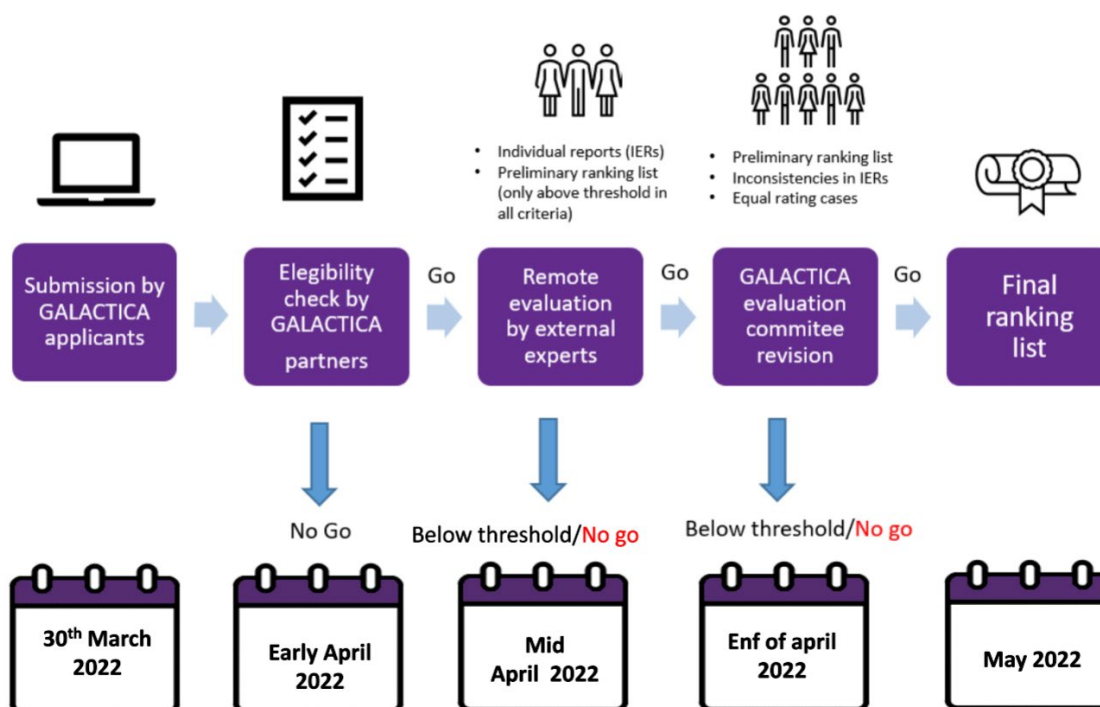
• Individual reports (IERs)
• Preliminary ranking list (only above threshold in all criteria)

• Preliminary ranking list
• Inconsistencies in IERs
• Equal rating cases

Submission by GALACTICA applicants

Elegibility check by GALACTICA partners

Go

Remote evaluation by external experts

Go

GALACTICA evaluation commitee revision

Go

Final ranking list

No Go

Below threshold/No go

Below threshold/No go

30$^{th}$ March 2022

Early April 2022

Mid April 2022

Enf of april 2022

May 2022